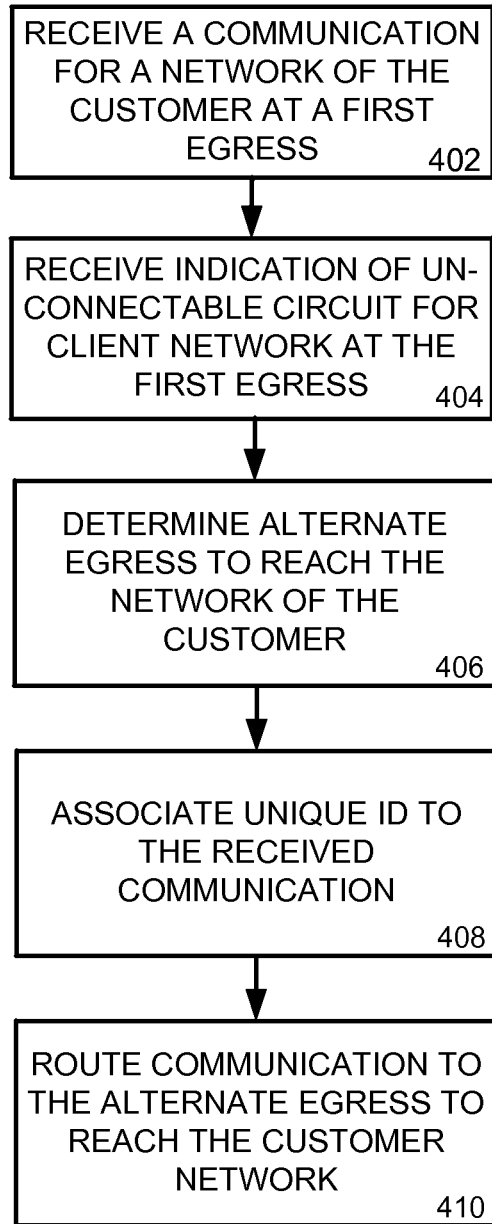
RECEIVE A COMMUNICATION FOR A NETWORK OF THE CUSTOMER AT A FIRST EGRESS
402

RECEIVE INDICATION OF UN-CONNECTABLE CIRCUIT FOR CLIENT NETWORK AT THE FIRST EGRESS
404

DETERMINE ALTERNATE EGRESS TO REACH THE NETWORK OF THE CUSTOMER
406

ASSOCIATE UNIQUE ID TO THE RECEIVED COMMUNICATION
408

ROUTE COMMUNICATION TO THE ALTERNATE EGRESS TO REACH THE CUSTOMER NETWORK
410